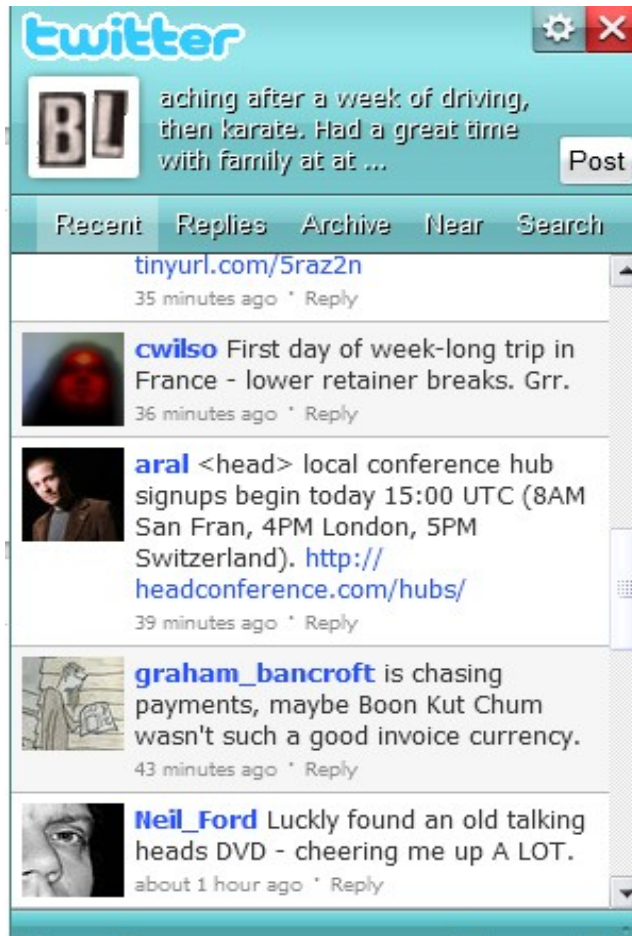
twitter

BL

aching after a week of driving, then karate. Had a great time with family at at ...

Post

Recent Replies Archive Near Search

tinyurl.com/5raz2n
35 minutes ago · Reply

cwilso First day of week-long trip in France - lower retainer breaks. Grr.
36 minutes ago · Reply

aral <head> local conference hub signups begin today 15:00 UTC (8AM San Fran, 4PM London, 5PM Switzerland). http://headconference.com/hubs/
39 minutes ago · Reply

graham_bancroft is chasing payments, maybe Boon Kut Chum wasn't such a good invoice currency.
43 minutes ago · Reply

Neil_Ford Luckly found an old talking heads DVD - cheering me up A LOT.
about 1 hour ago · Reply